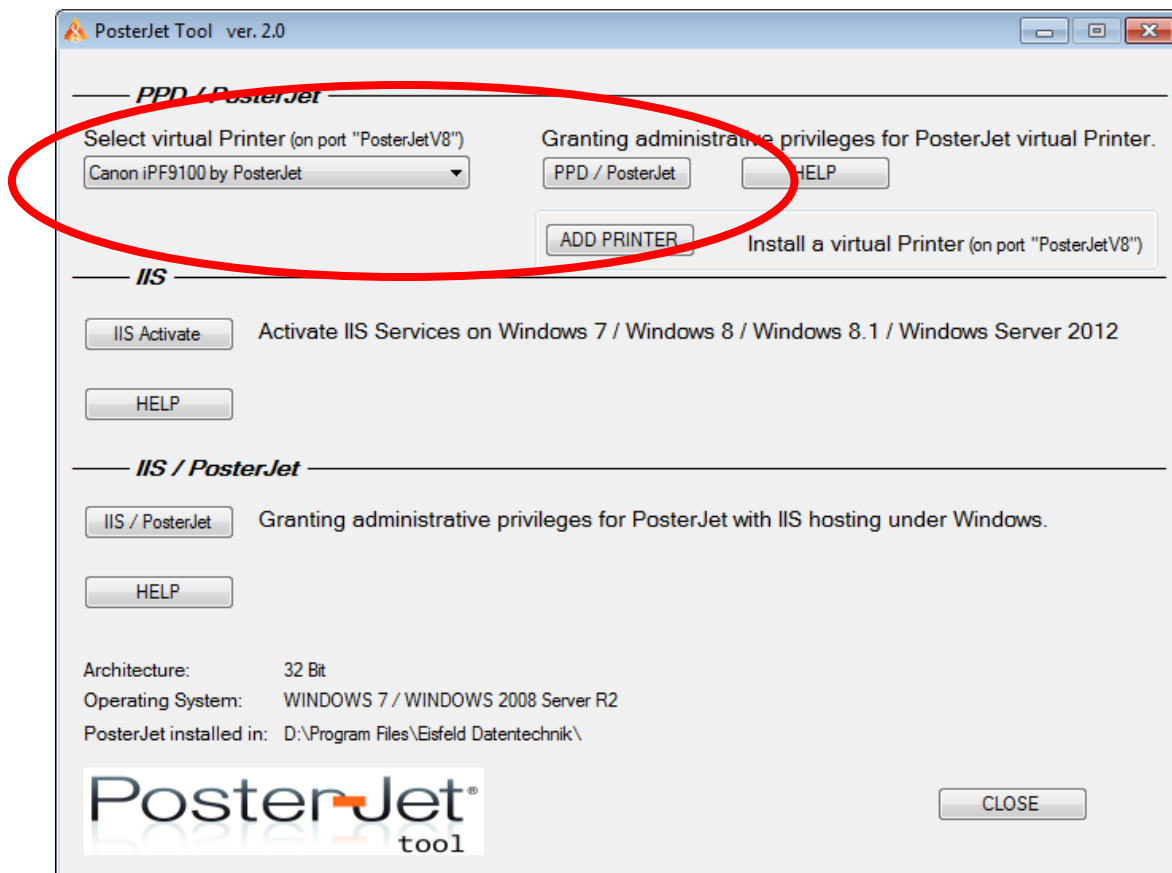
PosterJet Tool ver. 2.0

PPD / PosterJet

Select virtual Printer (on port "PosterJetV8")

Canon iPF9100 by PosterJet

Granting administrative privileges for PosterJet virtual Printer.

PPD / PosterJet

HELP

ADD PRINTER

Install a virtual Printer (on port "PosterJetV8")

IIS

IIS Activate

Activate IIS Services on Windows 7 / Windows 8 / Windows 8.1 / Windows Server 2012

HELP

IIS / PosterJet

IIS / PosterJet

Granting administrative privileges for PosterJet with IIS hosting under Windows.

HELP

Architecture: 32 Bit

Operating System: WINDOWS 7 / WINDOWS 2008 Server R2

PosterJet installed in: D:\Program Files\Eisfeld Datentechnik\

PosterJet®
tool

CLOSE